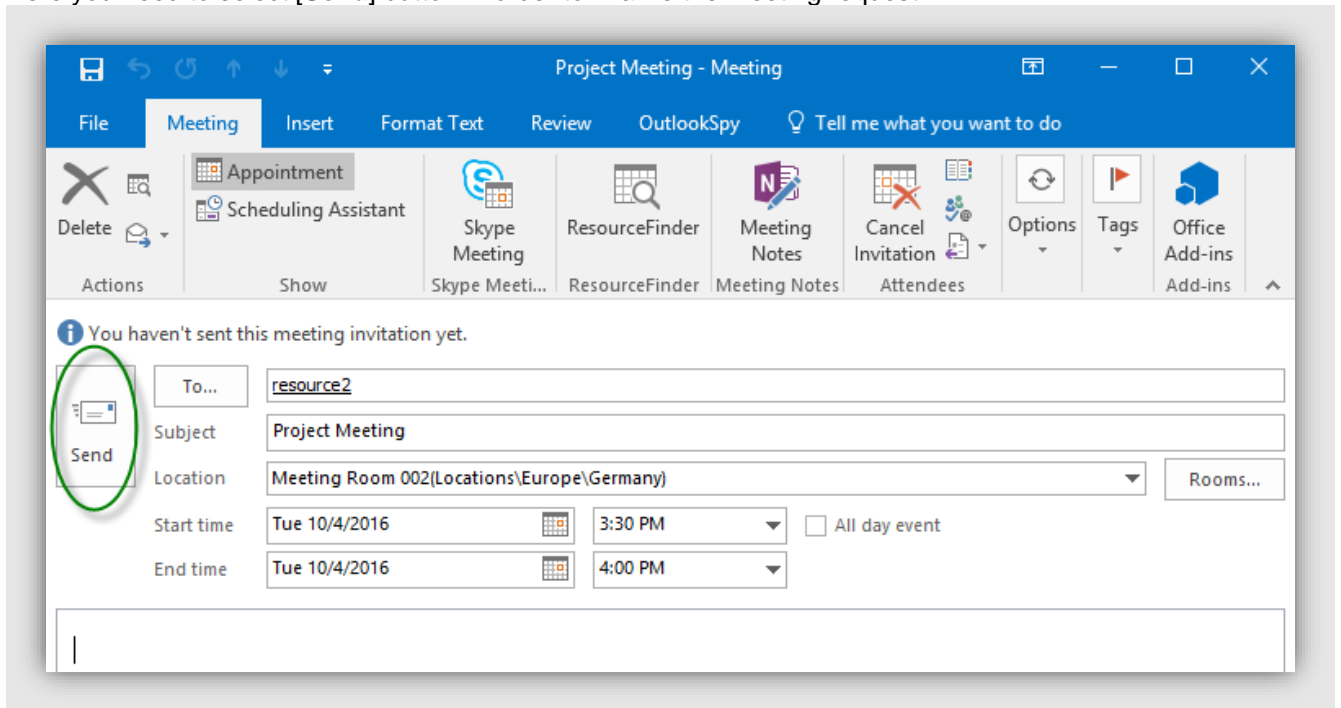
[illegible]

Project Meeting - Meeting

File | Meeting | Insert | Format Text | Review | OutlookSpy | Tell me what you want to do

Delete
Actions

Appointment
Scheduling Assistant
Show

Skype Meeting
Skype Meeti...

ResourceFinder
ResourceFinder

Meeting Notes
Meeting Notes

Cancel Invitation
Attendees

Options

Tags

Office Add-ins
Add-ins

You haven't sent this meeting invitation yet.

Send

To...  resource2

Subject  Project Meeting

Location  Meeting Room 002(Locations\Europe\Germany)  Rooms...

Start time  Tue 10/4/2016  3:30 PM  All day event

End time  Tue 10/4/2016  4:00 PM